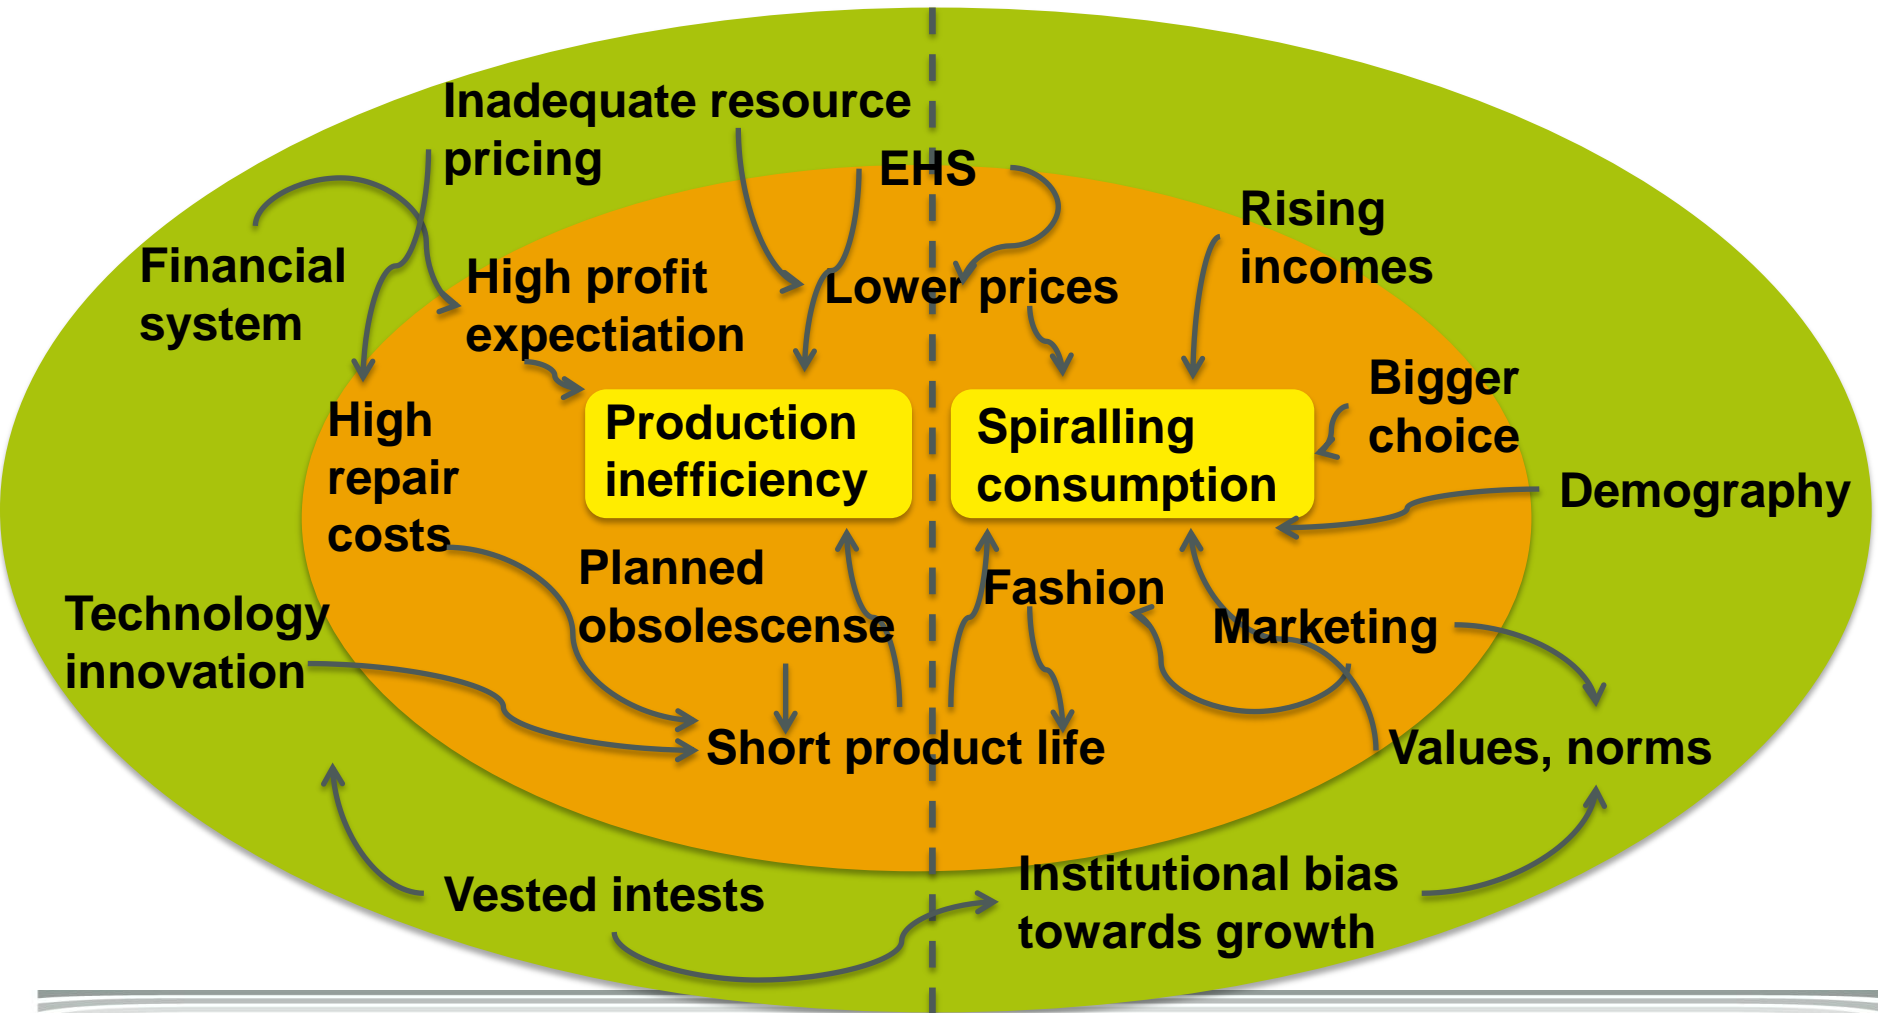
Inadequate resource pricing

EHS

Rising incomes

Financial system

High profit expectiation

Lower prices

Bigger choice

High repair costs

Production inefficiency

Spiralling consumption

Demography

Planned obsolescense

Fashion

Marketing

Technology innovation

Short product life

Values, norms

Vested intests

Institutional bias towards growth